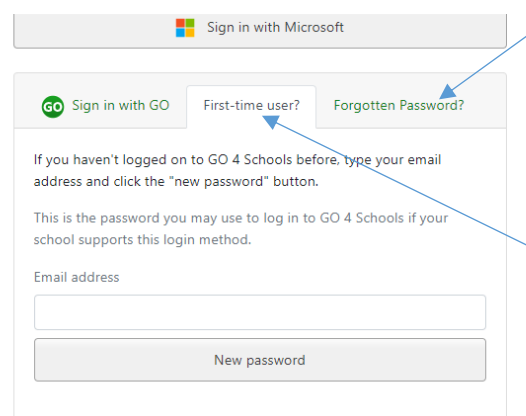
Sign in with Microsoft

GO Sign in with GO

First-time user?

Forgotten Password?

If you haven't logged on to GO 4 Schools before, type your email address and click the "new password" button.

This is the password you may use to log in to GO 4 Schools if your school supports this login method.

Email address

New password